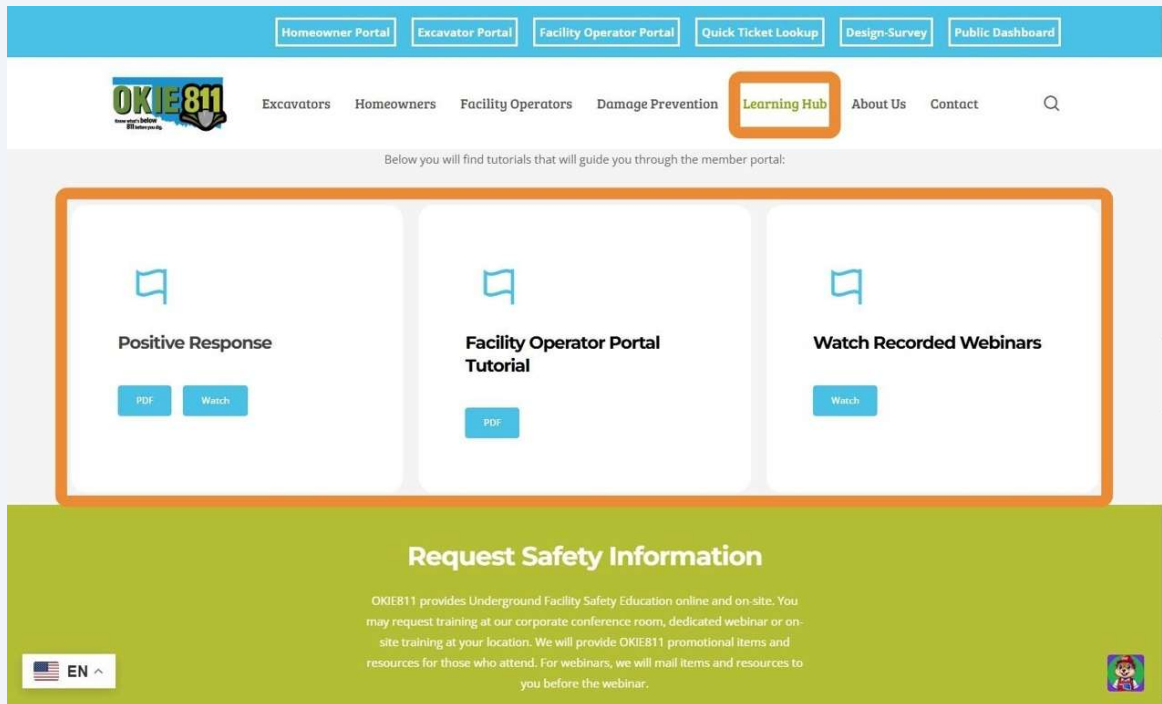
Homeowner Portal Excavator Portal Facility Operator Portal Quick Ticket Lookup Design-Survey Public Dashboard

OKIE811 Know what's below 811 before you dig.

Excavators Homeowners Facility Operators Damage Prevention Learning Hub About Us Contact

Below you will find tutorials that will guide you through the member portal:

Positive Response

PDF Watch

Facility Operator Portal Tutorial

PDF

Watch Recorded Webinars

Watch

Request Safety Information

OKIE811 provides Underground Facility Safety Education online and on-site. You may request training at our corporate conference room, dedicated webinar or on-site training at your location. We will provide OKIE811 promotional items and resources for those who attend. For webinars, we will mail items and resources to you before the webinar.

EN